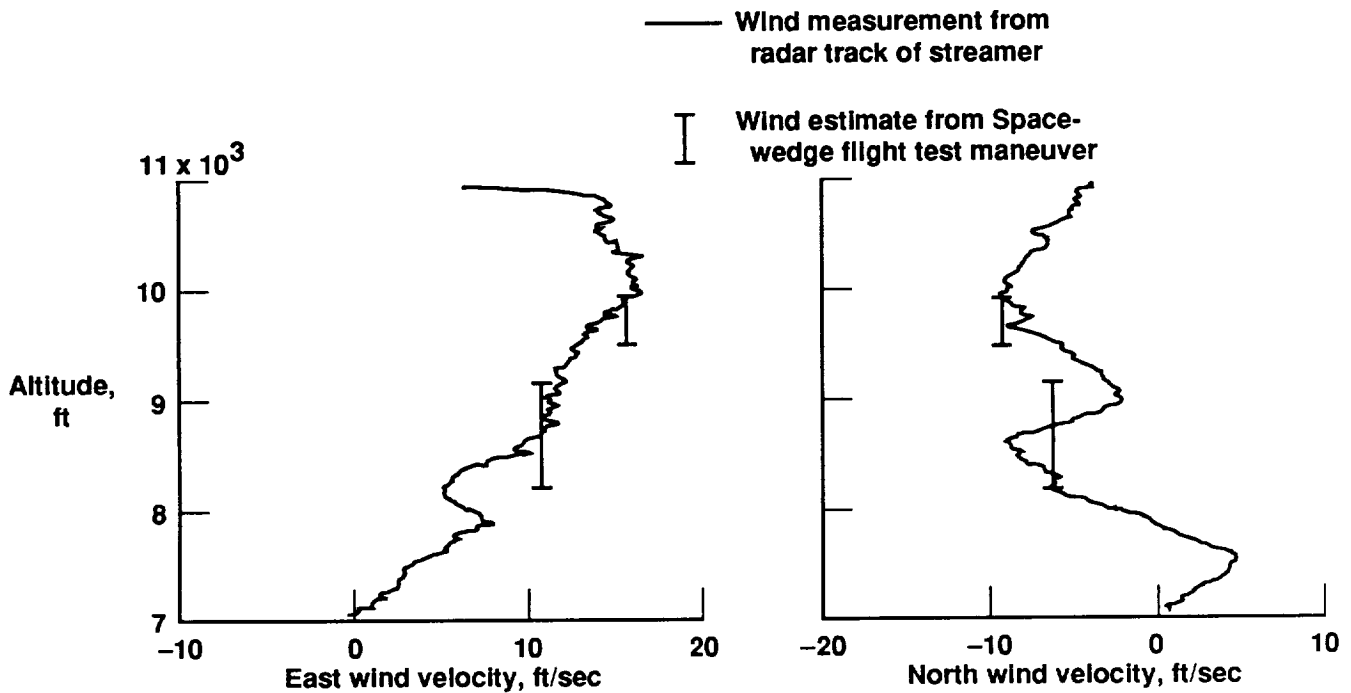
Wind measurement from radar track of streamer

Wind estimate from Spacewedge flight test maneuver

$11 \times 10^3$

10

9

8

7

Altitude, ft

−10

0

10

20

East wind velocity, ft/sec

−20

−10

0

10

North wind velocity, ft/sec